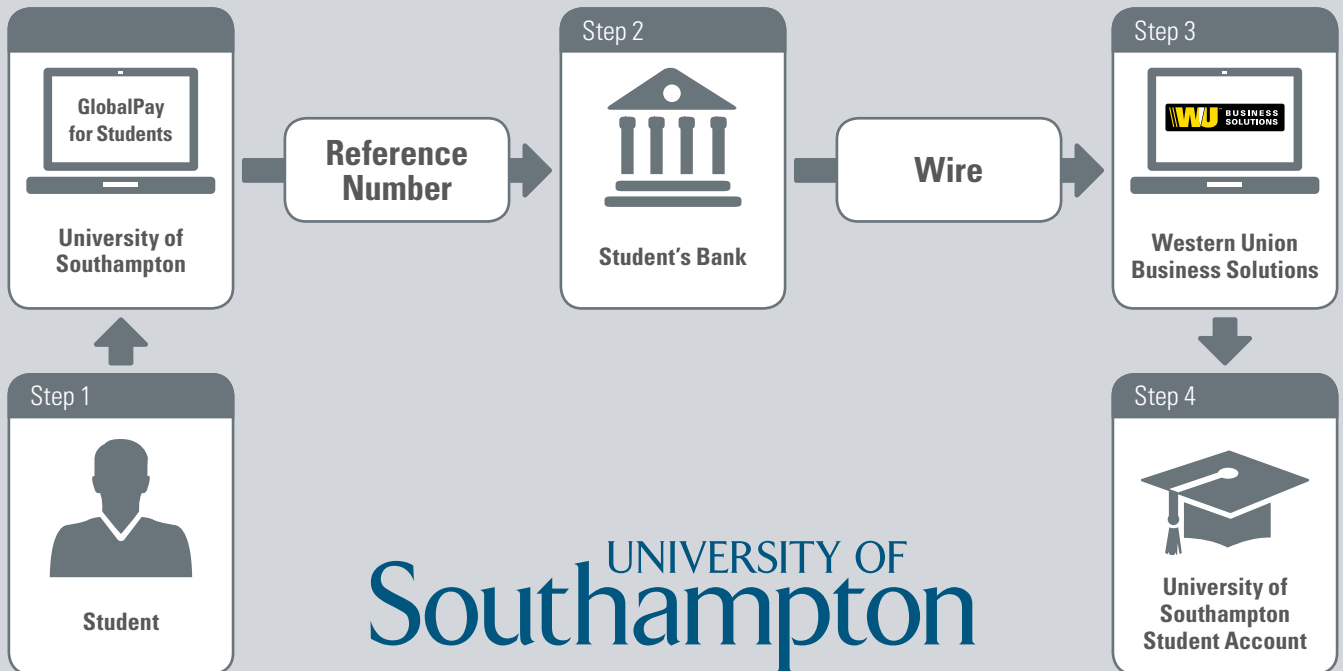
GlobalPay for Students

University of Southampton

Reference Number

Step 2

Student's Bank

Wire

Step 3

WU BUSINESS SOLUTIONS

Western Union Business Solutions

Step 1

Student

UNIVERSITY OF Southampton

Step 4

University of Southampton Student Account